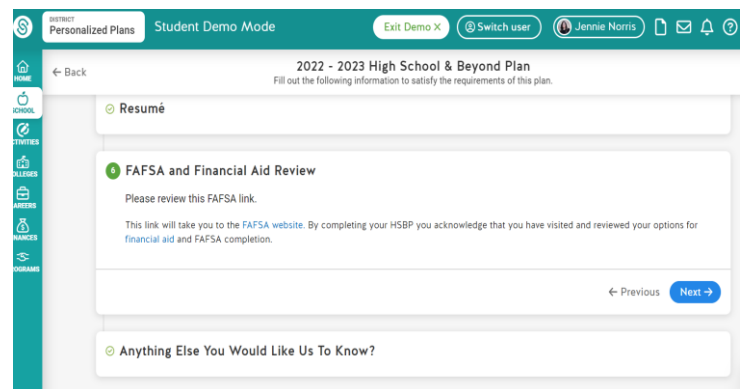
DISTRICT
Personalized Plans

Student Demo Mode

Exit Demo ×

Switch user

Jennie Norris

HOME

SCHOOL

ACTIVITIES

COLLEGES

CAREERS

FINANCES

PROGRAMS

← Back

2022 - 2023 High School & Beyond Plan

Fill out the following information to satisfy the requirements of this plan.

Resumé

6 FAFSA and Financial Aid Review

Please review this FAFSA link.

This link will take you to the FAFSA website. By completing your HSBP you acknowledge that you have visited and reviewed your options for financial aid and FAFSA completion.

← Previous

Next →

Anything Else You Would Like Us To Know?